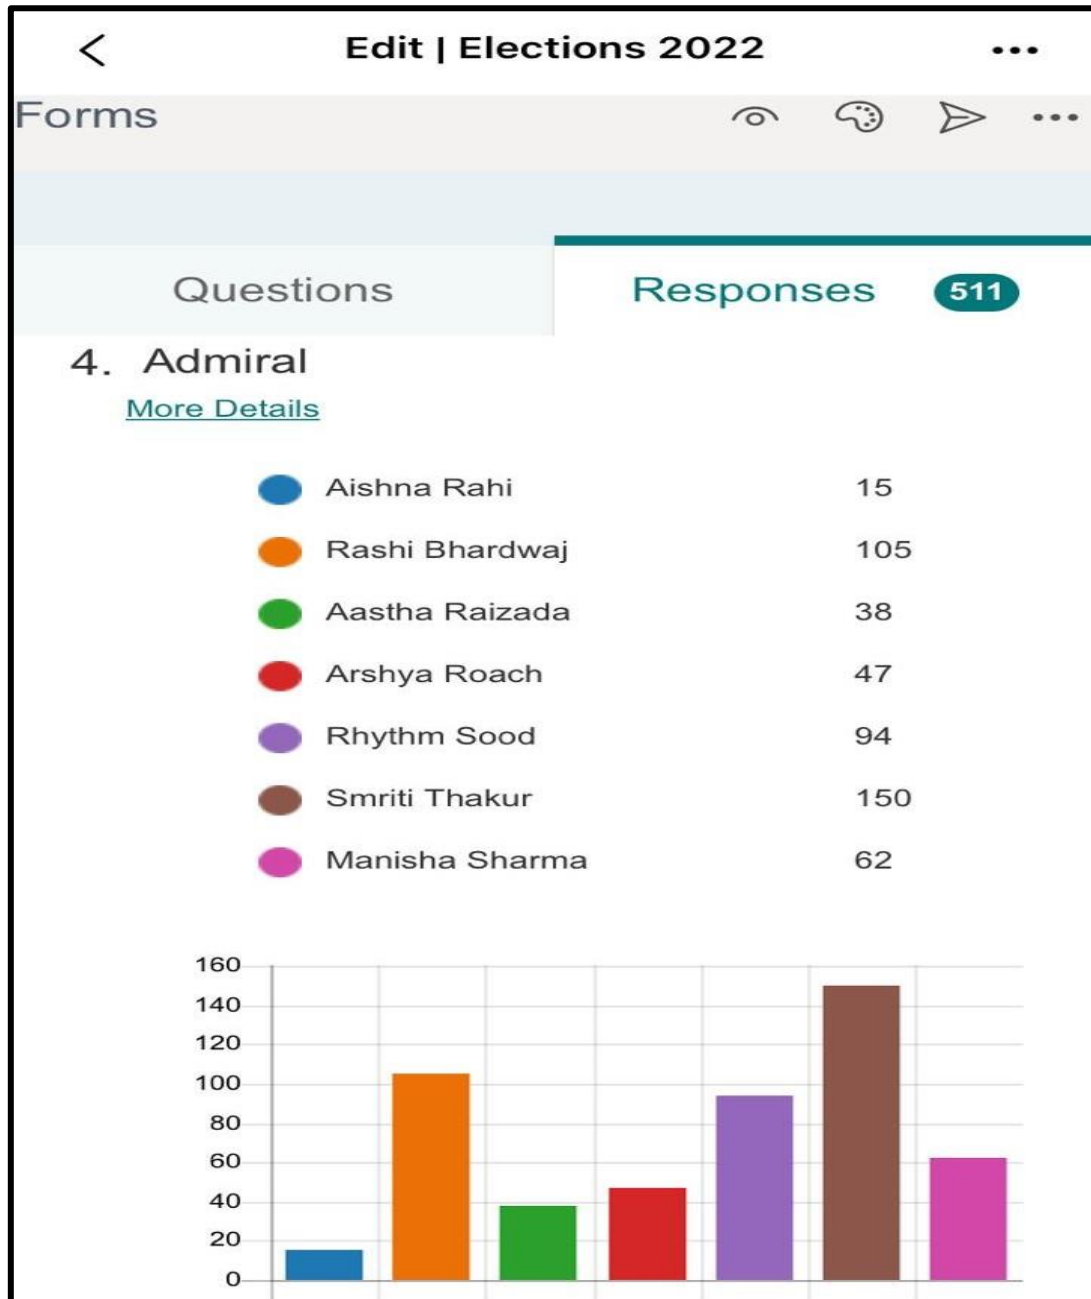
Edit | Elections 2022

Forms

Questions

Responses 511

4. Admiral

More Details

| | |
|---|---|
| Aishna Rahi | 15 |
| Rashi Bhardwaj | 105 |
| Aastha Raizada | 38 |
| Arshya Roach | 47 |
| Rhythm Sood | 94 |
| Smriti Thakur | 150 |
| Manisha Sharma | 62 |

160
140
120
100
80
60
40
20
0